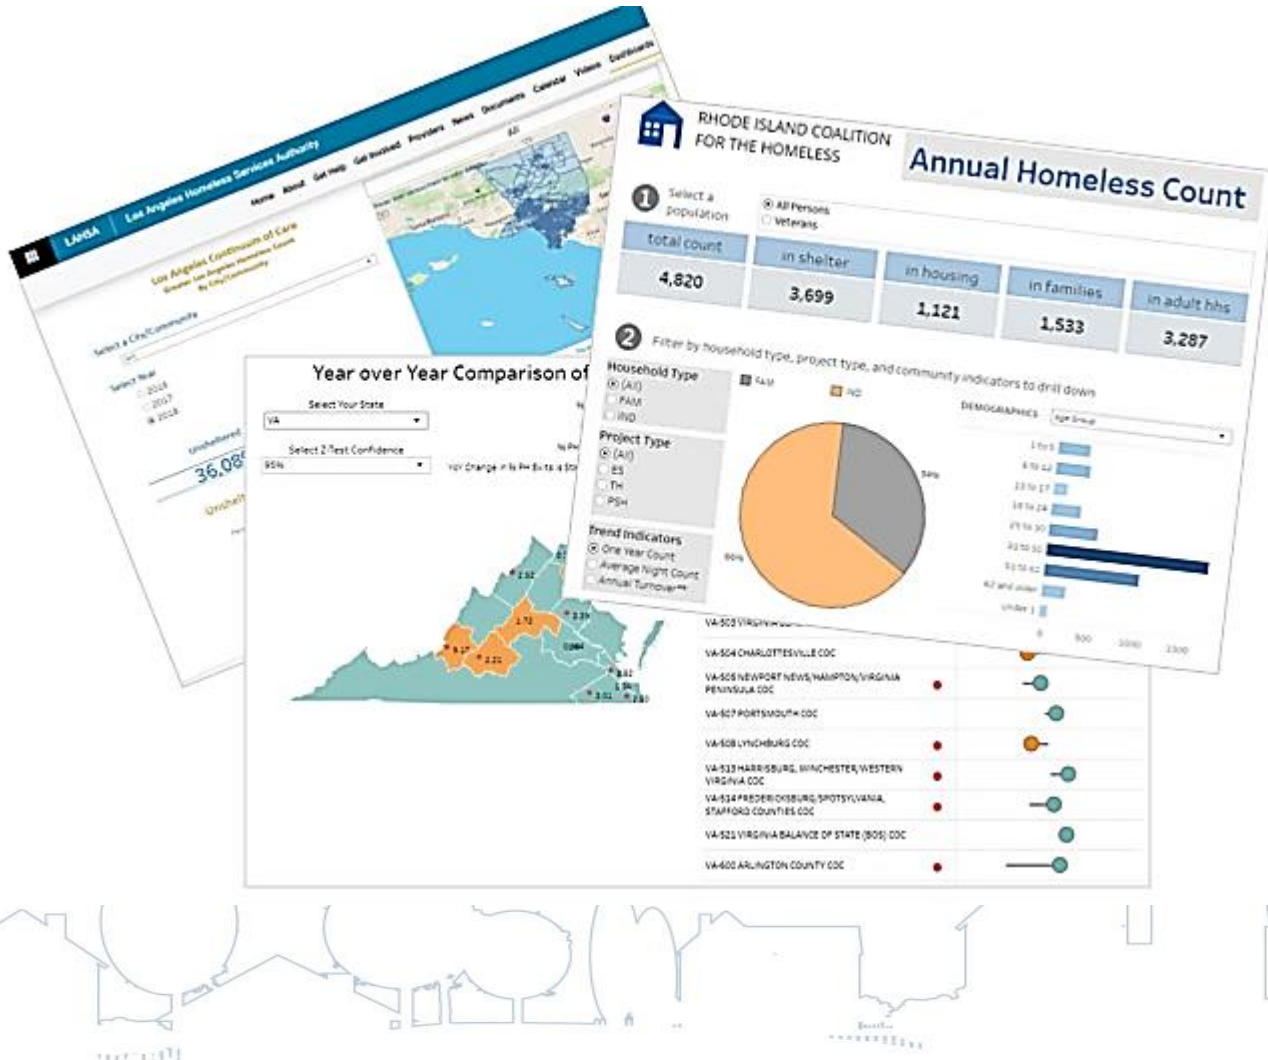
LAHSA Los Angeles Homeless Services Authority

Home About Get Help Get Involved Providers News Documents Calendar Videos Dashboards

Los Angeles Continuum of Care
Greater Los Angeles Homeless Count
By City/Community

Select a City/Community

Select Year
2016
2017
2018

Unsheltered
36,08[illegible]

Unshelt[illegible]

RHODE ISLAND COALITION FOR THE HOMELESS

Annual Homeless Count

1 Select a population
All Persons
Veterans

| total count | in shelter | in housing | in families | in adult hhs |
|---|---|---|---|---|
| 4,820 | 3,699 | 1,121 | 1,533 | 3,287 |

2 Filter by household type, project type, and community indicators to drill down

Household Type
(All)
FAM
IND

Project Type
(All)
ES
TH
PSH

Trend Indicators
One Year Count
Average Night Count
Annual Turnover

FAM
IND

34%
66%

DEMOGRAPHICS Age Group

1 to 5
6 to 12
13 to 17
18 to 24
25 to 30
31 to 50
51 to 61
62 and older
Under 1

0 500 1000 1500

Year over Year Comparison of

Select Your State
VA

Select Z-Test Confidence
95%

YoY Change in % PH Ex to a Sta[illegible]

2.52
1.72
2.33
3.17
2.21
0.64
2.82
1.56
3.01
2.80

VA-503 VIRGINIA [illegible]
VA-504 CHARLOTTESVILLE COC
VA-505 NEWPORT NEWS/HAMPTON/VIRGINIA PENINSULA COC
VA-507 PORTSMOUTH COC
VA-508 LYNCHBURG COC
VA-513 HARRISBURG, WINCHESTER/WESTERN VIRGINIA COC
VA-514 FREDERICKSBURG/SPOTSYLVANIA, STAFFORD COUNTIES COC
VA-521 VIRGINIA BALANCE OF STATE (BOS) COC
VA-600 ARLINGTON COUNTY COC